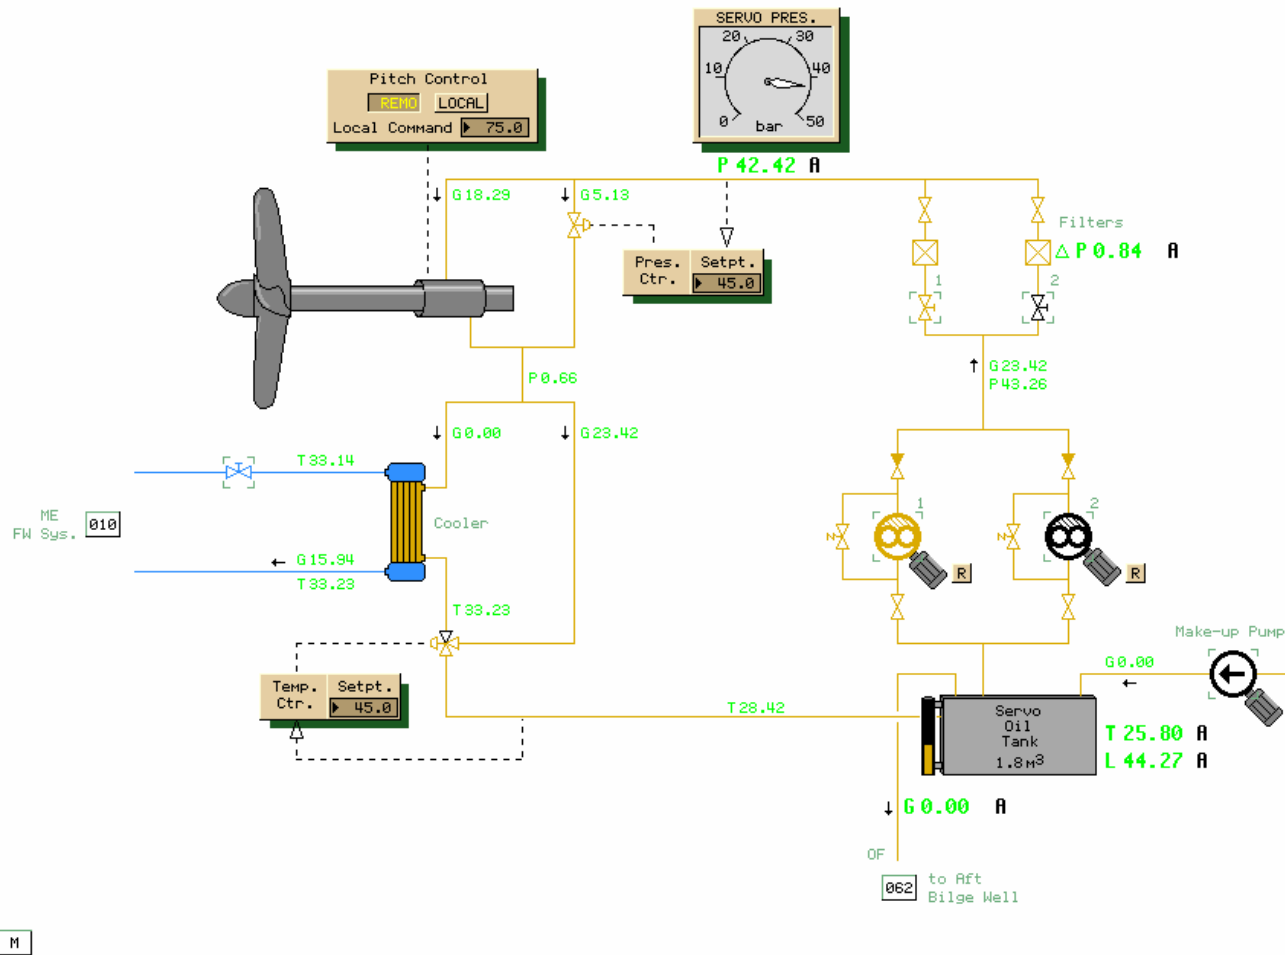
SERVO PRES.
20 30
10 40
0 bar 50
P 42.42 A

Pitch Control
REMO LOCAL
Local Command 75.0

G18.29
G5.13
Pres. Ctr.
Setpt. 45.0

Filters
△P 0.84 A
1
2

G23.42
P43.26

P0.66

G0.00
G23.42

T33.14

ME FW Sys.
010

Cooler

G15.94
T33.23

T33.23

1
R
2
R

Make-up Pump
G0.00

Temp. Ctr.
Setpt. 45.0

T28.42

Servo Oil Tank 1.8m$^3$
T 25.80 A
L 44.27 A

G 0.00 A

OF
062 to Aft Bilge Well

M